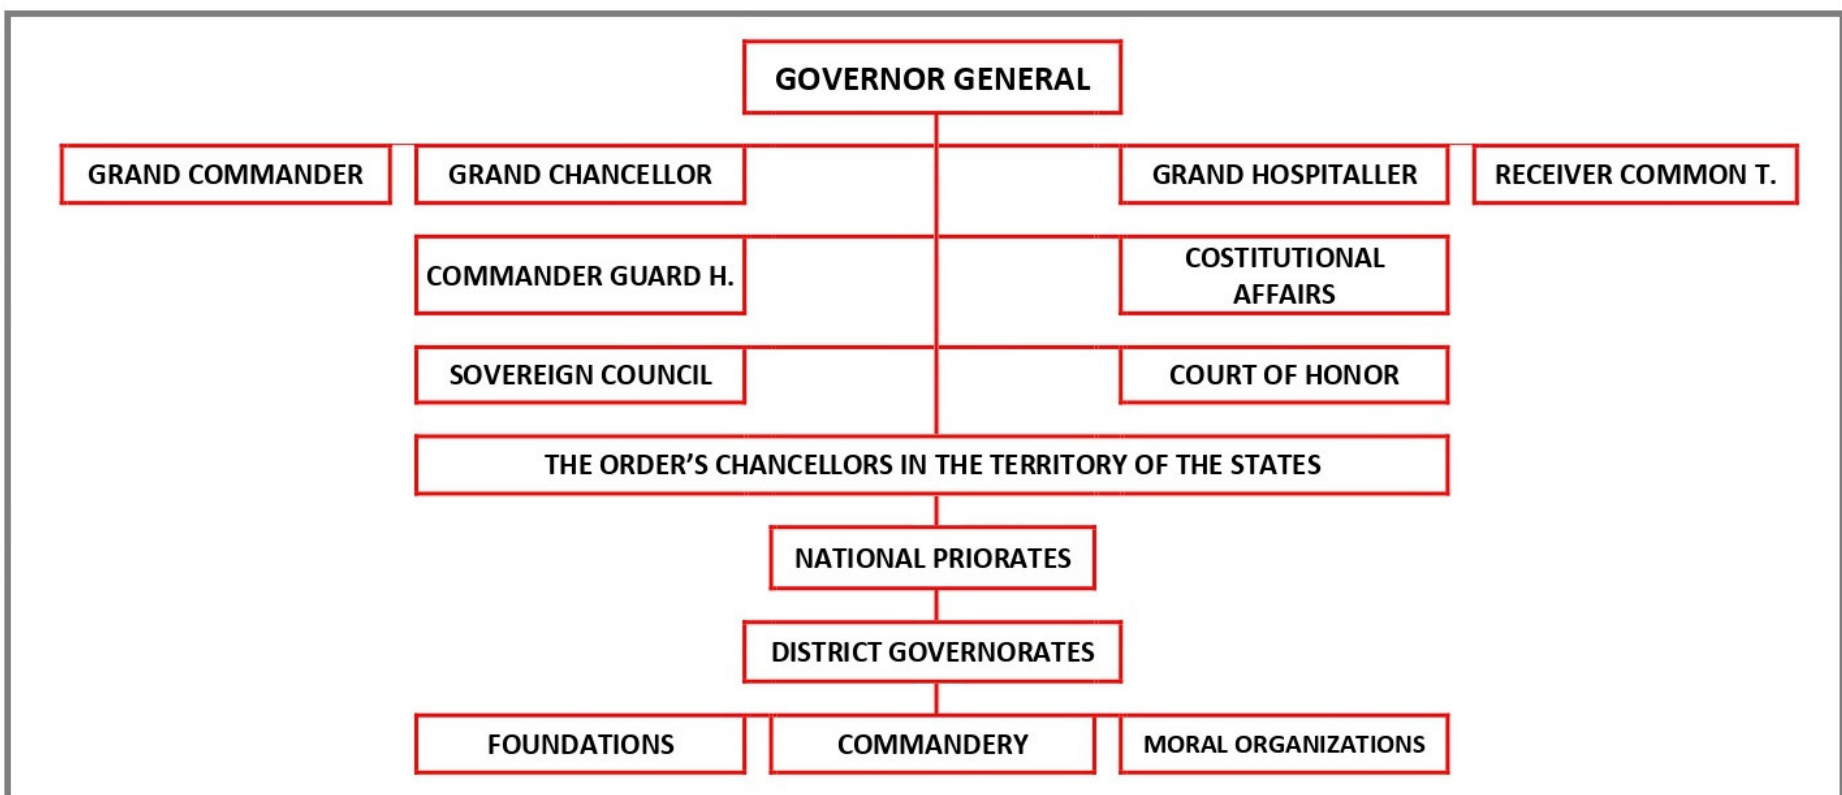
GOVERNOR GENERAL

GRAND COMMANDER

GRAND CHANCELLOR

GRAND HOSPITALLER

RECEIVER COMMON T.

COMMANDER GUARD H.

COSTITUTIONAL AFFAIRS

SOVEREIGN COUNCIL

COURT OF HONOR

THE ORDER'S CHANCELLORS IN THE TERRITORY OF THE STATES

NATIONAL PRIORATES

DISTRICT GOVERNORATES

FOUNDATIONS

COMMANDERY

MORAL ORGANIZATIONS